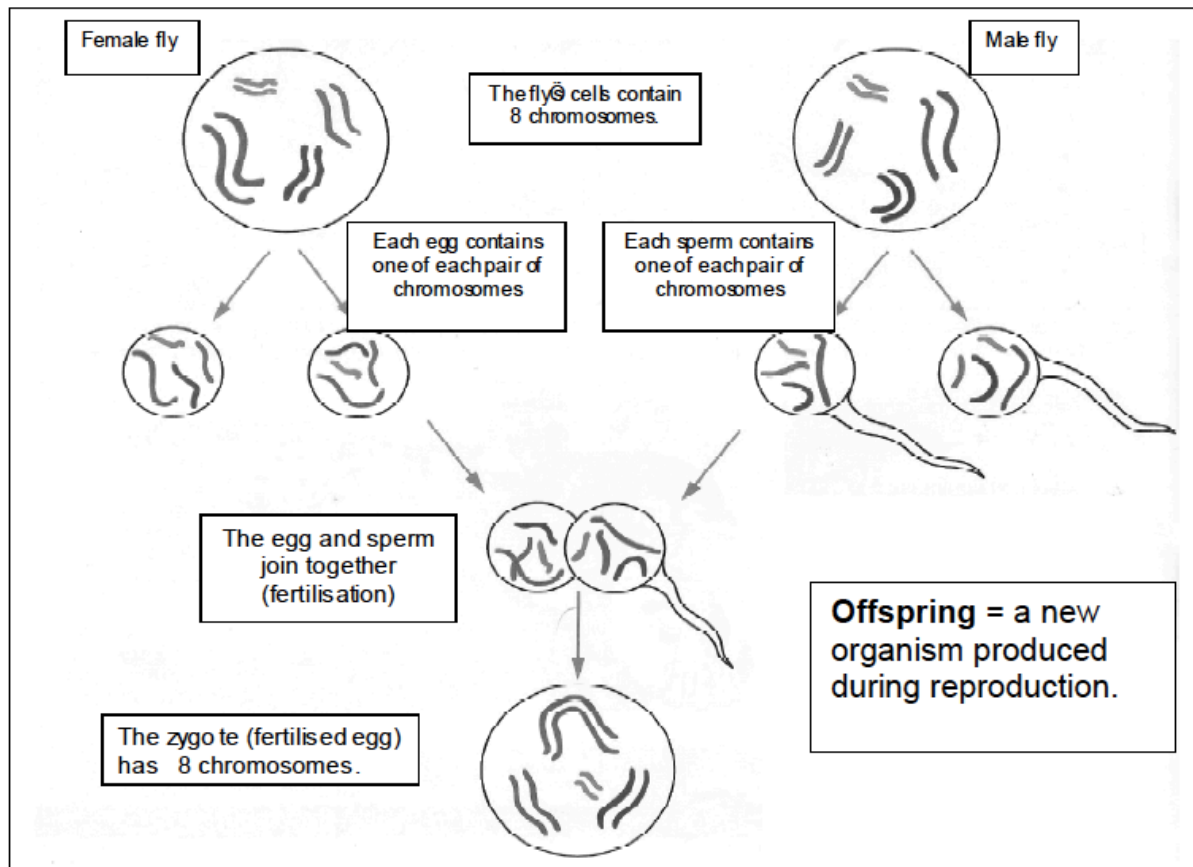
Female fly

The flyÕs cells contain 8 chromosomes.

Male fly

Each egg contains one of each pair of chromosomes

Each sperm contains one of each pair of chromosomes

The egg and sperm join together (fertilisation)

**Offspring** = a new organism produced during reproduction.

The zygote (fertilised egg) has 8 chromosomes.